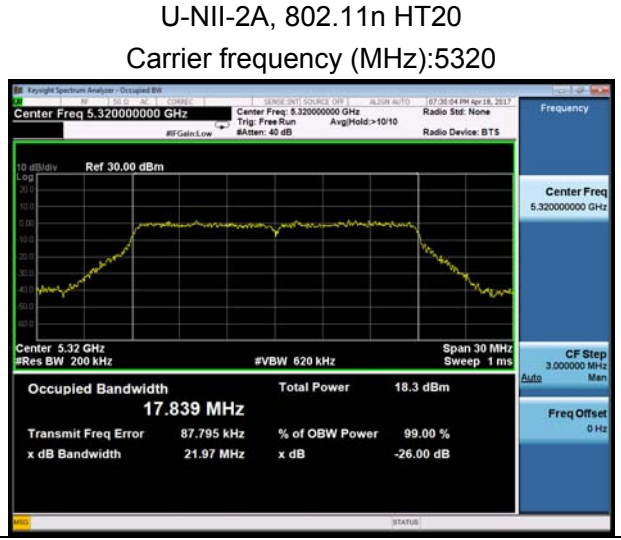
U-NII-2A, 802.11n HT20
Carrier frequency (MHz):5320

Keysight Spectrum Analyzer - Occupied BW

RF | 50 Ω | AC | CORREC | SENSE:INT | SOURCE OFF | ALIGN AUTO | 07:30:04 PM Apr 18, 2017

Center Freq 5.320000000 GHz

#IFGain:Low

Center Freq: 5.320000000 GHz
Trig: Free Run
#Atten: 40 dB

Avg|Hold:>10/10

Radio Std: None
Radio Device: BTS

Frequency

10 dB/div Ref 30.00 dBm
Log
20.0
10.0
0.00
-10.0
-20.0
-30.0
-40.0
-50.0
-60.0

Center 5.32 GHz
#Res BW 200 kHz
#VBW 620 kHz
Span 30 MHz
Sweep 1 ms

Center Freq
5.320000000 GHz

CF Step
3.000000 MHz
Auto Man

Freq Offset
0 Hz

| Occupied Bandwidth | | Total Power | 18.3 dBm |
|---|---|---|---|
| 17.839 MHz | | | |
| Transmit Freq Error | 87.795 kHz | % of OBW Power | 99.00 % |
| x dB Bandwidth | 21.97 MHz | x dB | -26.00 dB |

MSG
STATUS